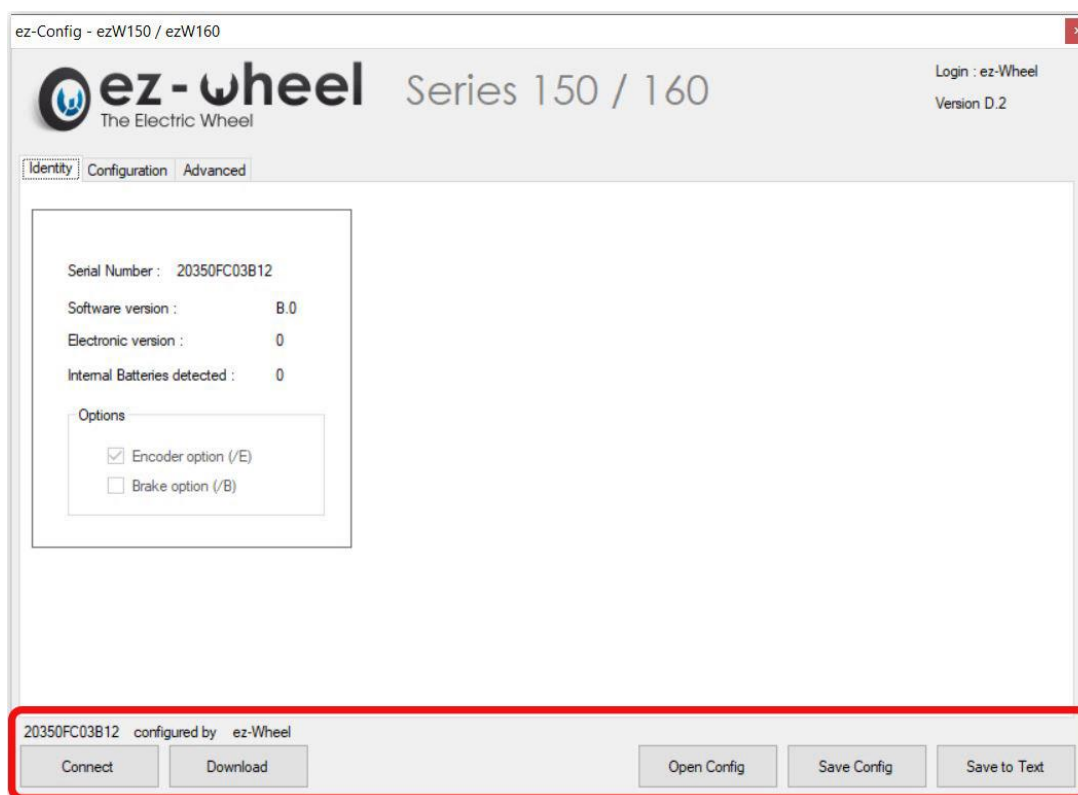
ez-Config - ezW150 / ezW160

ez-wheel The Electric Wheel Series 150 / 160

Login : ez-Wheel
Version D.2

Identity Configuration Advanced

Serial Number : 20350FC03B12
Software version : B.0
Electronic version : 0
Internal Batteries detected : 0

Options
Encoder option (/E)
Brake option (/B)

20350FC03B12 configured by ez-Wheel

Connect Download Open Config Save Config Save to Text